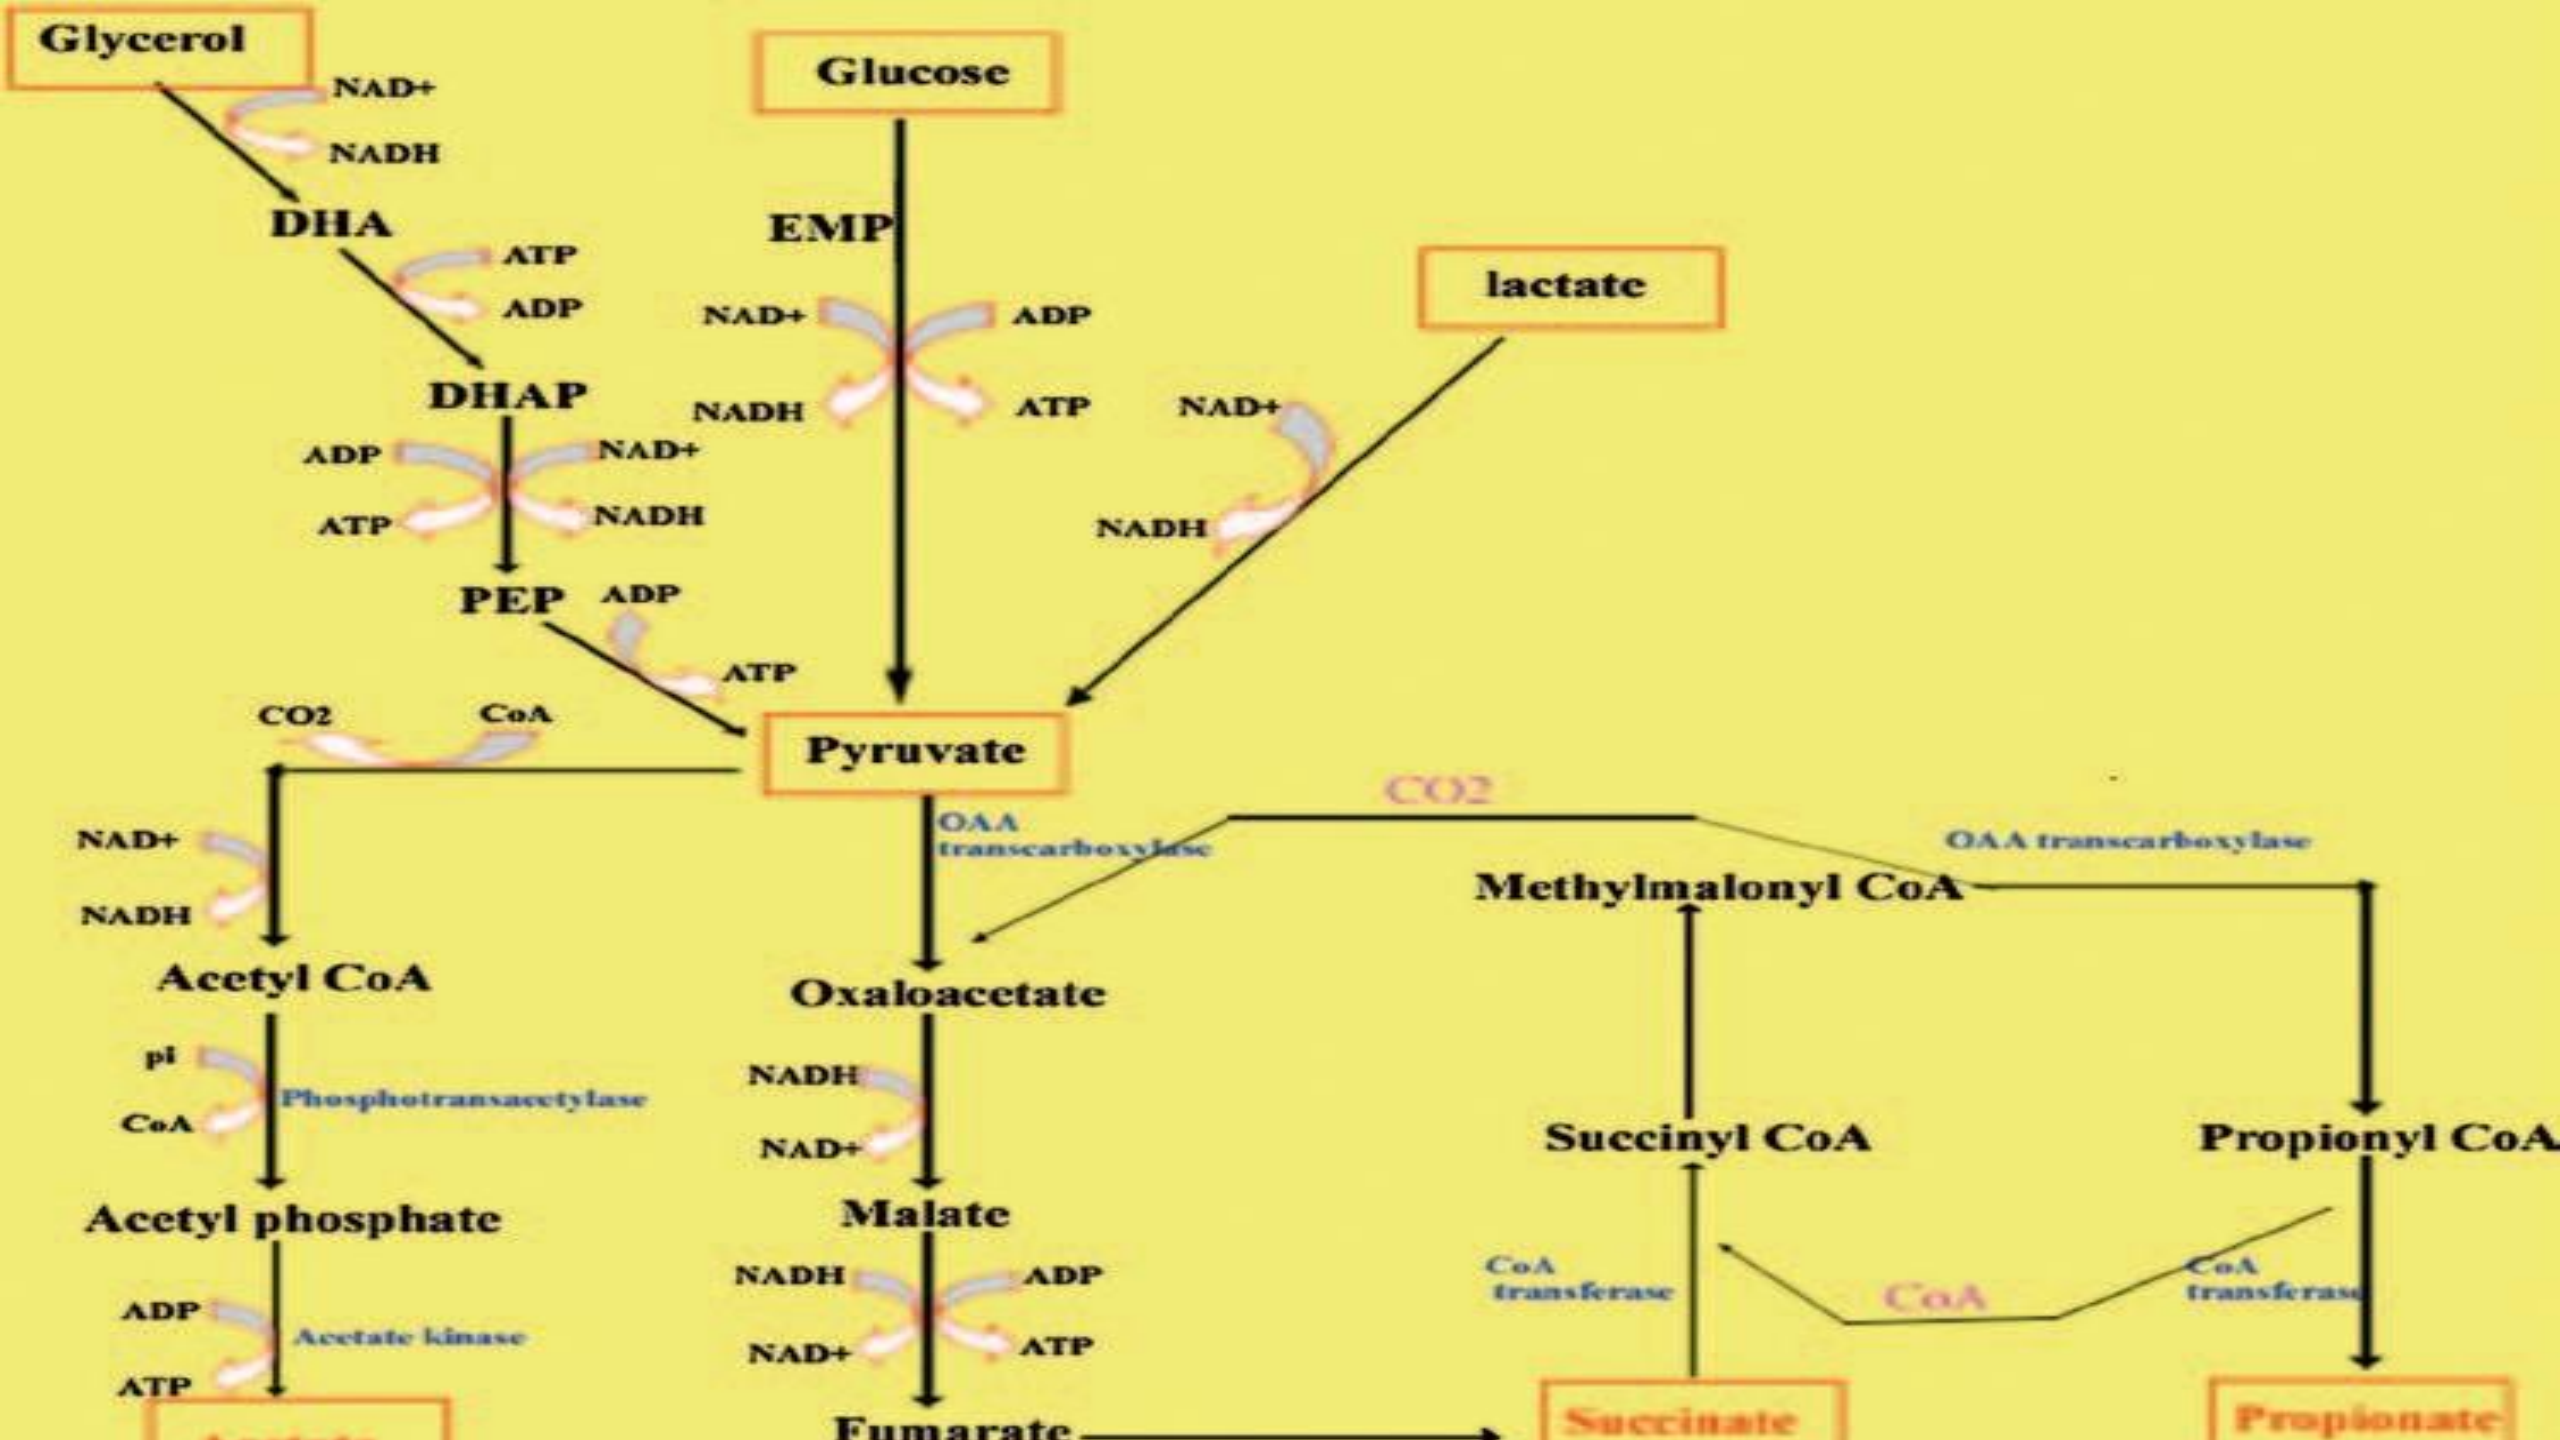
Glycerol

NAD+

NADH

DHA

ATP

ADP

DHAP

ADP

NAD+

ATP

NADH

PEP

ADP

ATP

Glucose

EMP

NAD+

ADP

NADH

ATP

lactate

NAD+

NADH

CO2

CoA

Pyruvate

NAD+

NADH

Acetyl CoA

pi

Phosphotransacetylase

CoA

Acetyl phosphate

ADP

Acetate kinase

ATP

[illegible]

OAA transcarboxylase

CO2

Oxaloacetate

NADH

NAD+

Malate

NADH

ADP

NAD+

ATP

Fumarate

OAA transcarboxylase

Methylmalonyl CoA

Succinyl CoA

Propionyl CoA

CoA transferase

CoA

CoA transferase

Succinate

Propionate